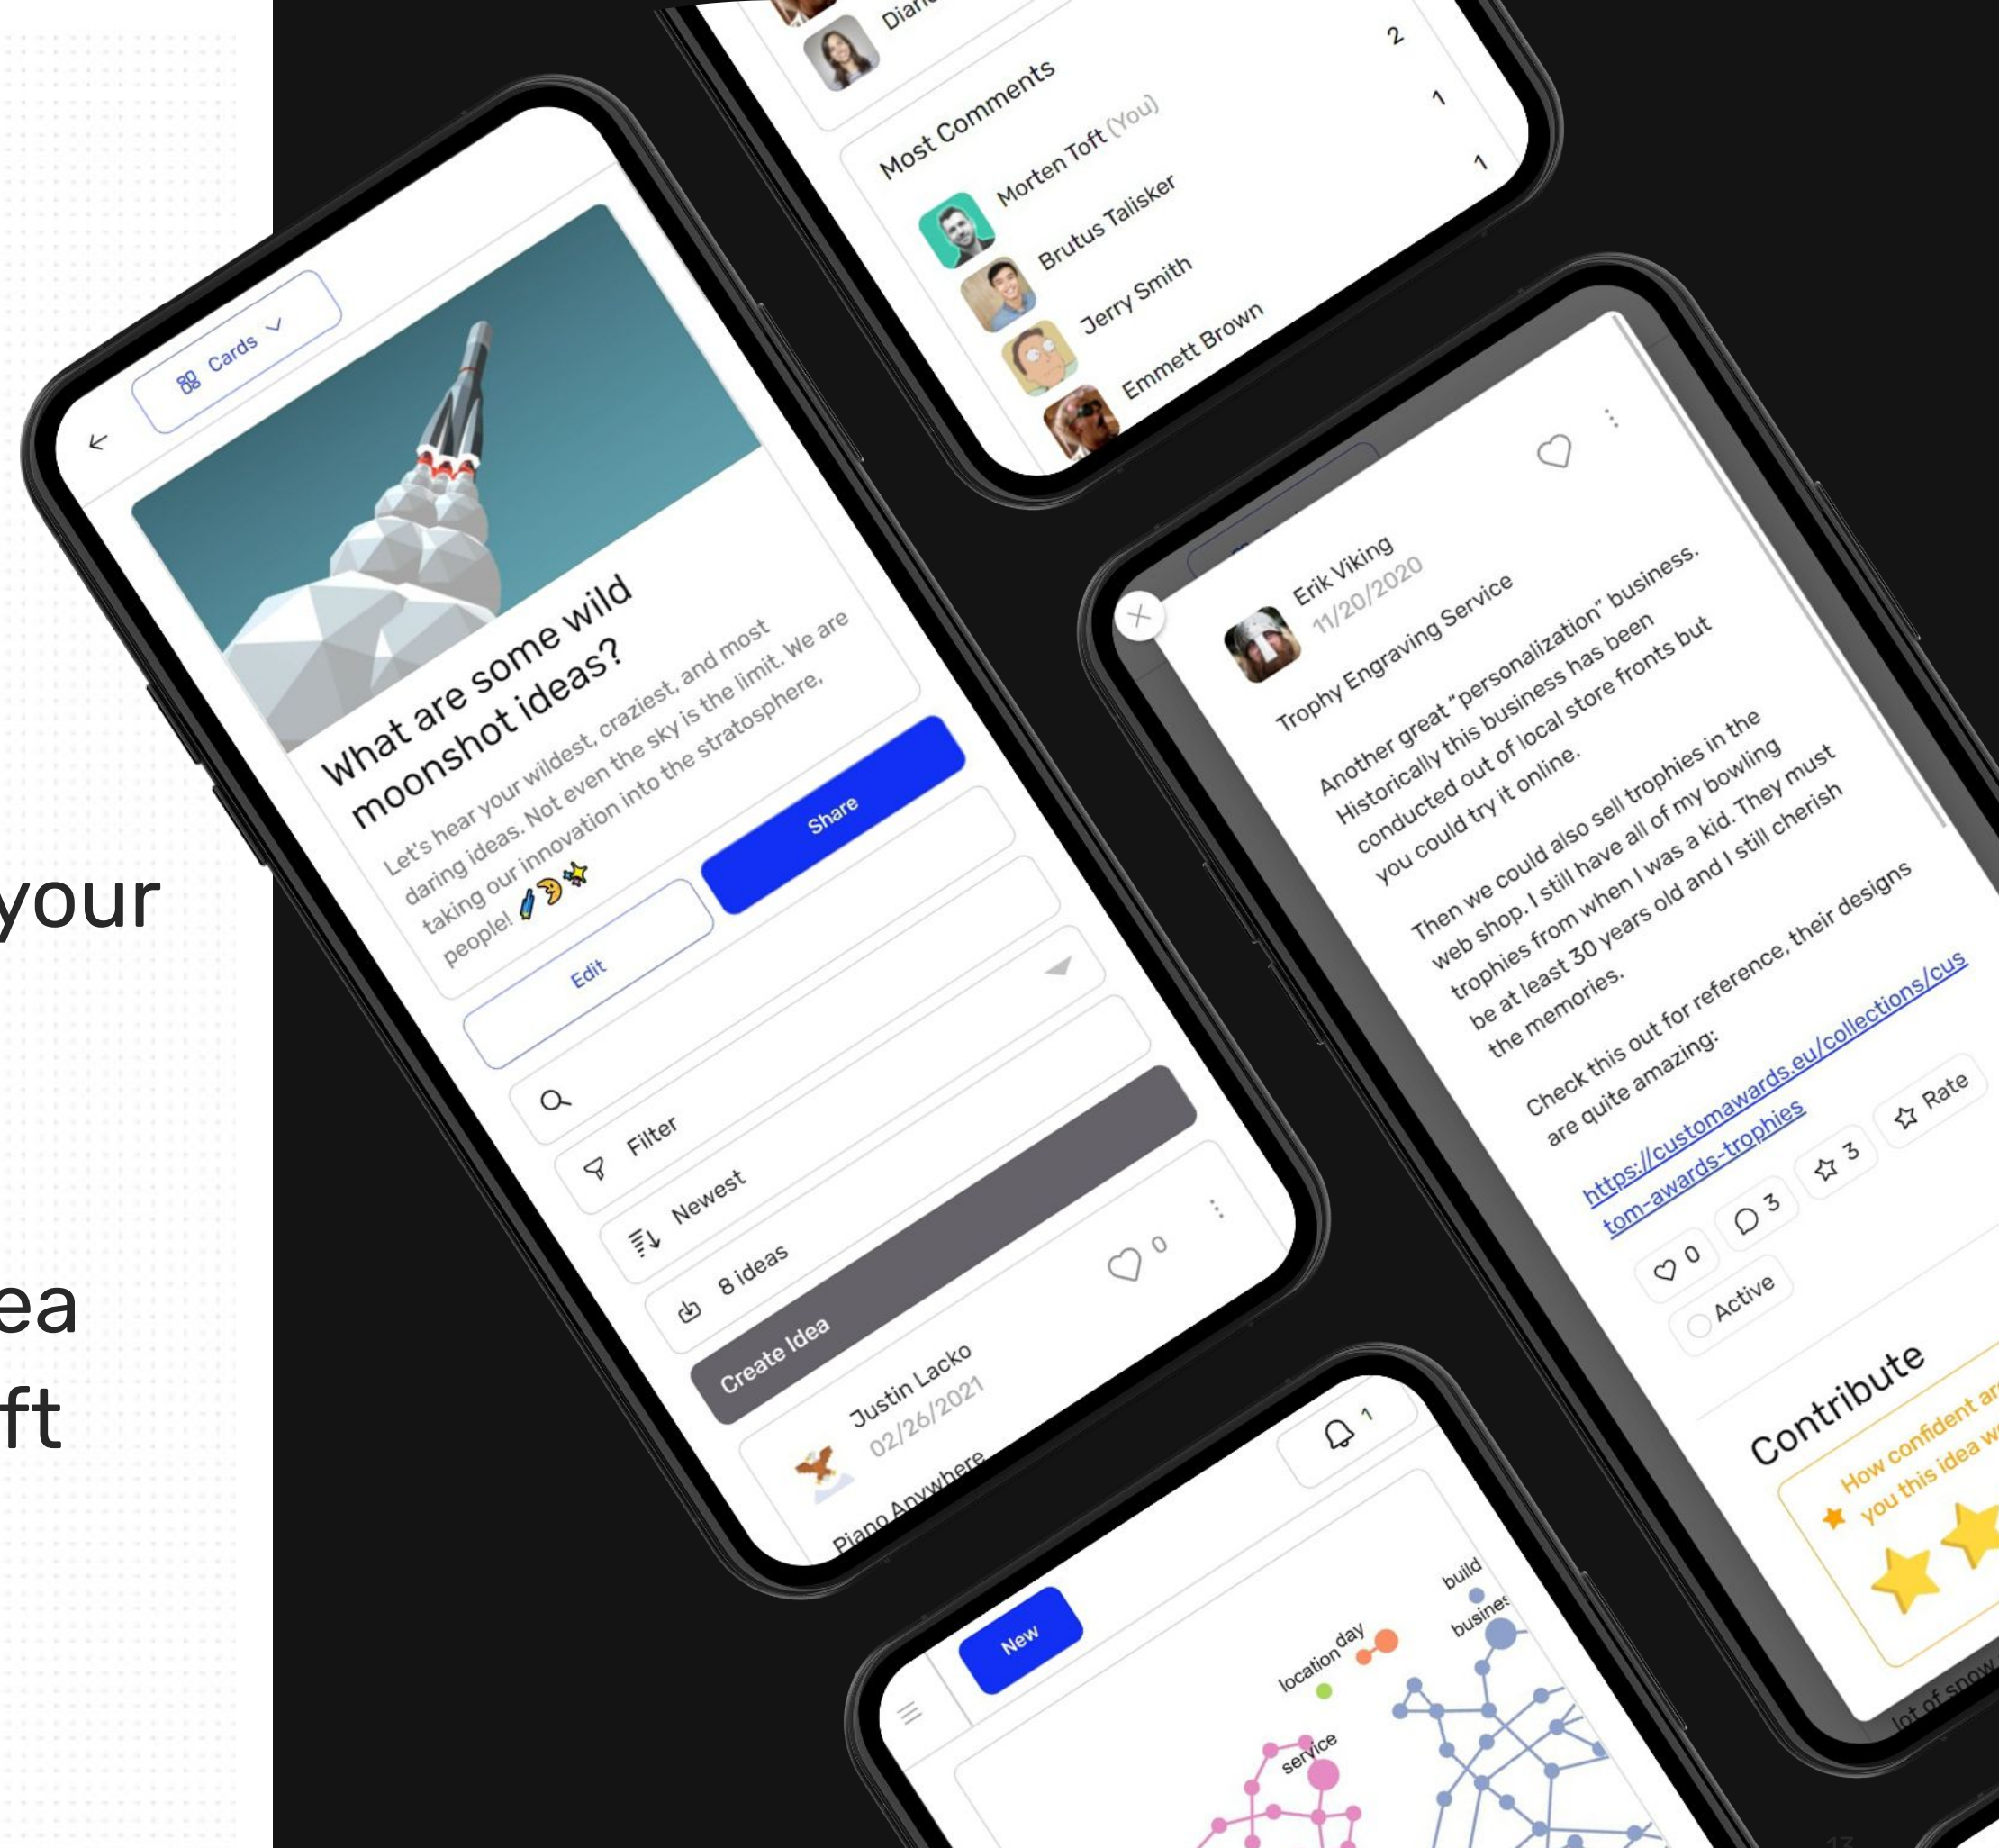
your

ea
ft

Dian

Most Comments

Morten Toft (You) 2
Brutus Talisker 1
Jerry Smith 1
Emmett Brown

Cards

What are some wild moonshot ideas?

Let's hear your wildest, craziest, and most daring ideas. Not even the sky is the limit. We are taking our innovation into the stratosphere, people!

Edit

Share

Filter

Newest

8 ideas

Create Idea

Justin Lacko
02/26/2021
Piano Anywhere

0

Erik Viking
11/20/2020

Trophy Engraving Service

Another great "personalization" business. Historically this business has been conducted out of local store fronts but you could try it online.

Then we could also sell trophies in the web shop. I still have all of my bowling trophies from when I was a kid. They must be at least 30 years old and I still cherish the memories.

Check this out for reference, their designs are quite amazing:

https://customawards.eu/collections/custom-awards-trophies

0 3 3 Rate

Active

Contribute

How confident ar
you this idea w

1

New

location day
build
busines
service